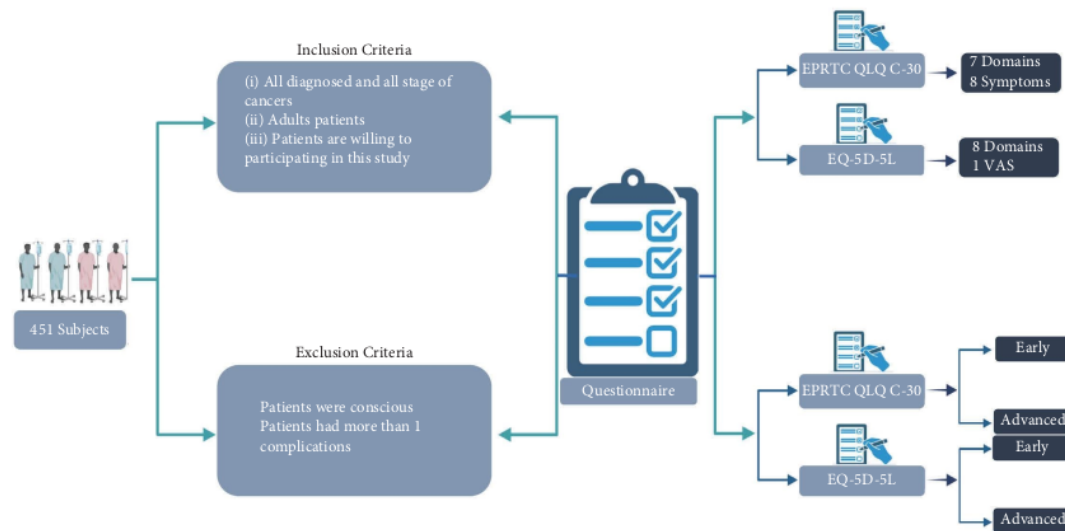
Inclusion Criteria

(i) All diagnosed and all stage of cancers
(ii) Adults patients
(iii) Patients are willing to participating in this study

451 Subjects

Exclusion Criteria

Patients were conscious
Patients had more than 1 complications

Questionnaire

EPRTC QLQ C-30

7 Domains
8 Symptoms

EQ-5D-5L

8 Domains
1 VAS

EPRTC QLQ C-30

Early

Advanced

EQ-5D-5L

Early

Advanced